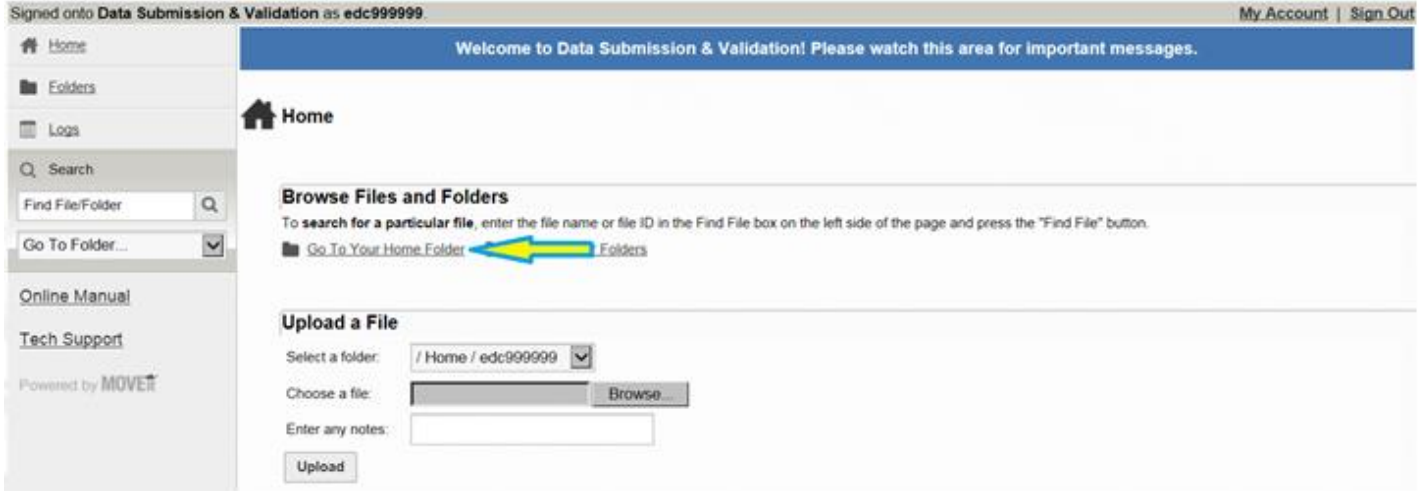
Signed onto Data Submission & Validation as edc999999.

My Account | Sign Out

Home

Folders

Logs

Search

Find File/Folder

Go To Folder...

Online Manual

Tech Support

Powered by MOVEit

Welcome to Data Submission & Validation! Please watch this area for important messages.

Home

Browse Files and Folders

To search for a particular file, enter the file name or file ID in the Find File box on the left side of the page and press the "Find File" button.

Go To Your Home Folder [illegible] Folders

Upload a File

Select a folder: / Home / edc999999

Choose a file: Browse...

Enter any notes:

Upload